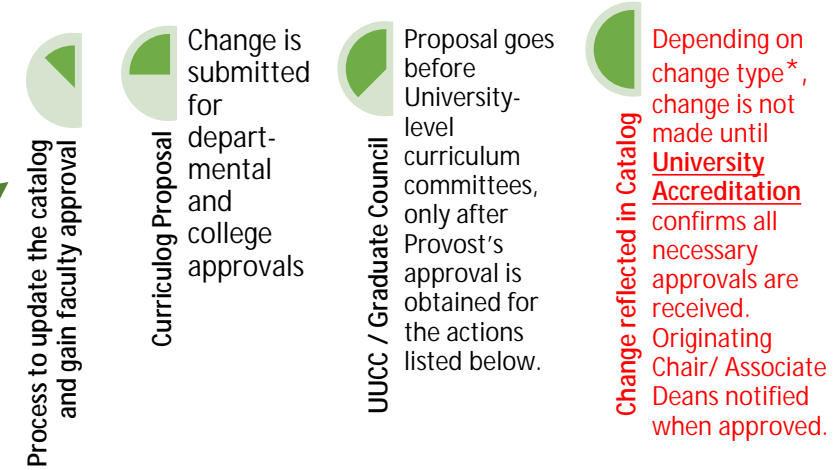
Process to update the catalog and gain faculty approval

Curriculog Proposal

Change is submitted for departmental and college approvals

UUCC / Graduate Council

Proposal goes before University-level curriculum committees, only after Provost's approval is obtained for the actions listed below.

Change reflected in Catalog

Depending on change type*, change is not made until **University Accreditation** confirms all necessary approvals are received. Originating Chair/ Associate Deans notified when approved.